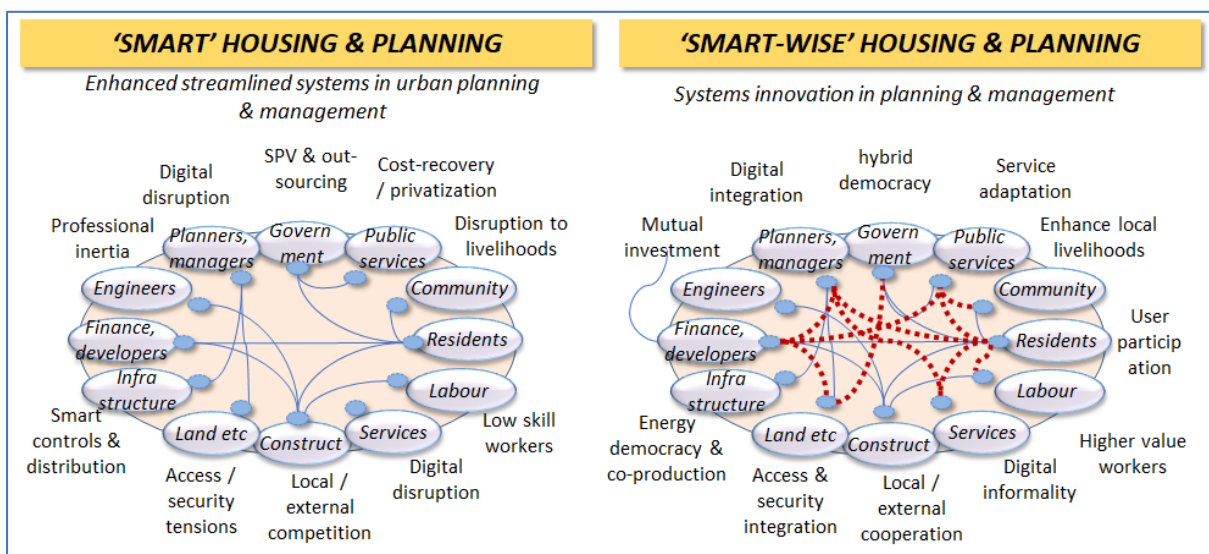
‘SMART’ HOUSING & PLANNING

Enhanced streamlined systems in urban planning & management

Digital disruption

SPV & outsourcing

Cost-recovery / privatization

Professional inertia

Disruption to livelihoods

Planners, managers

Government

Public services

Engineers

Community

Finance, developers

Residents

Infra structure

Labour

Land etc

Construct

Services

Smart controls & distribution

Low skill workers

Access / security tensions

Local / external competition

Digital disruption

‘SMART-WISE’ HOUSING & PLANNING

Systems innovation in planning & management

Digital integration

hybrid democracy

Service adaptation

Mutual investment

Enhance local livelihoods

Planners, managers

Government

Public services

Engineers

Community

Finance, developers

Residents

User participation

Infra structure

Labour

Land etc

Construct

Services

Energy democracy & co-production

Higher value workers

Access & security integration

Local / external cooperation

Digital informality